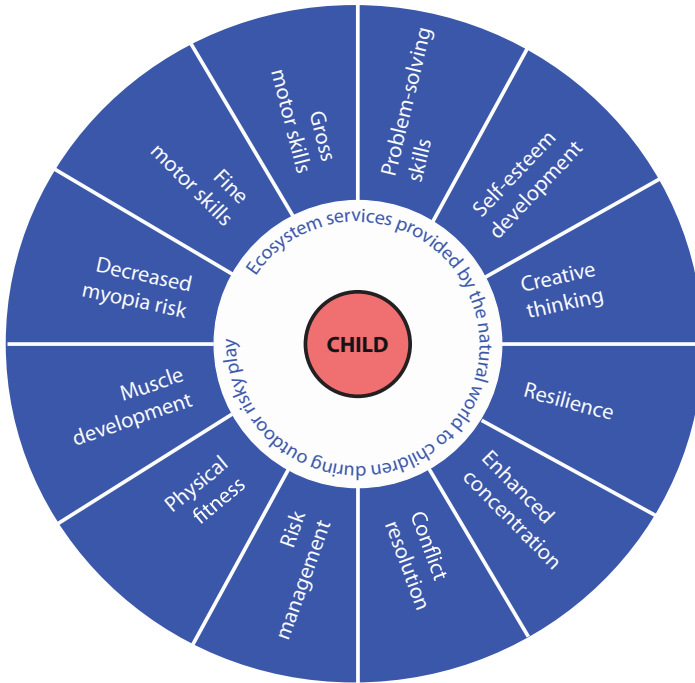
CHILD

Ecosystem services provided by the natural world to children during outdoor risky play

Problem-solving skills

Self-esteem development

Creative thinking

Resilience

Enhanced concentration

Conflict resolution

Risk management

Physical fitness

Muscle development

Decreased myopia risk

Fine motor skills

Gross motor skills